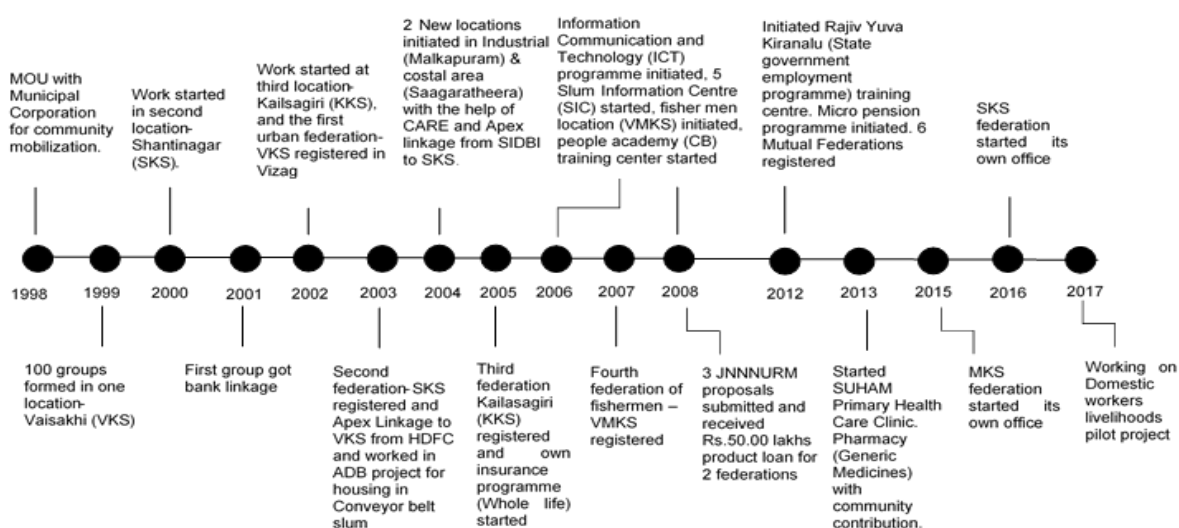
MOU with Municipal Corporation for community mobilization.

Work started in second location- Shantinagar (SKS).

Work started at third location- Kailsagiri (KKS), and the first urban federation- VKS registered in Vizag

2 New locations initiated in Industrial (Malkapuram) & costal area (Saagaratheera) with the help of CARE and Apex linkage from SIDBI to SKS.

Information Communication and Technology (ICT) programme initiated, 5 Slum Information Centre (SIC) started, fisher men location (VMKS) initiated, people academy (CB) training center started

Initiated Rajiv Yuva Kiranalu (State government employment programme) training centre. Micro pension programme initiated. 6 Mutual Federations registered

SKS federation started its own office

1998 1999 2000 2001 2002 2003 2004 2005 2006 2007 2008 2012 2013 2015 2016 2017

100 groups formed in one location- Vaisakhi (VKS)

First group got bank linkage

Second federation- SKS registered and Apex Linkage to VKS from HDFC and worked in ADB project for housing in Conveyor belt slum

Third federation Kailasagiri (KKS) registered and own insurance programme (Whole life) started

Fourth federation of fishermen – VMKS registered

3 JNNNURM proposals submitted and received Rs.50.00 lakhs product loan for 2 federations

Started SUHAM Primary Health Care Clinic. Pharmacy (Generic Medicines) with community contribution.

MKS federation started its own office

Working on Domestic workers livelihoods pilot project